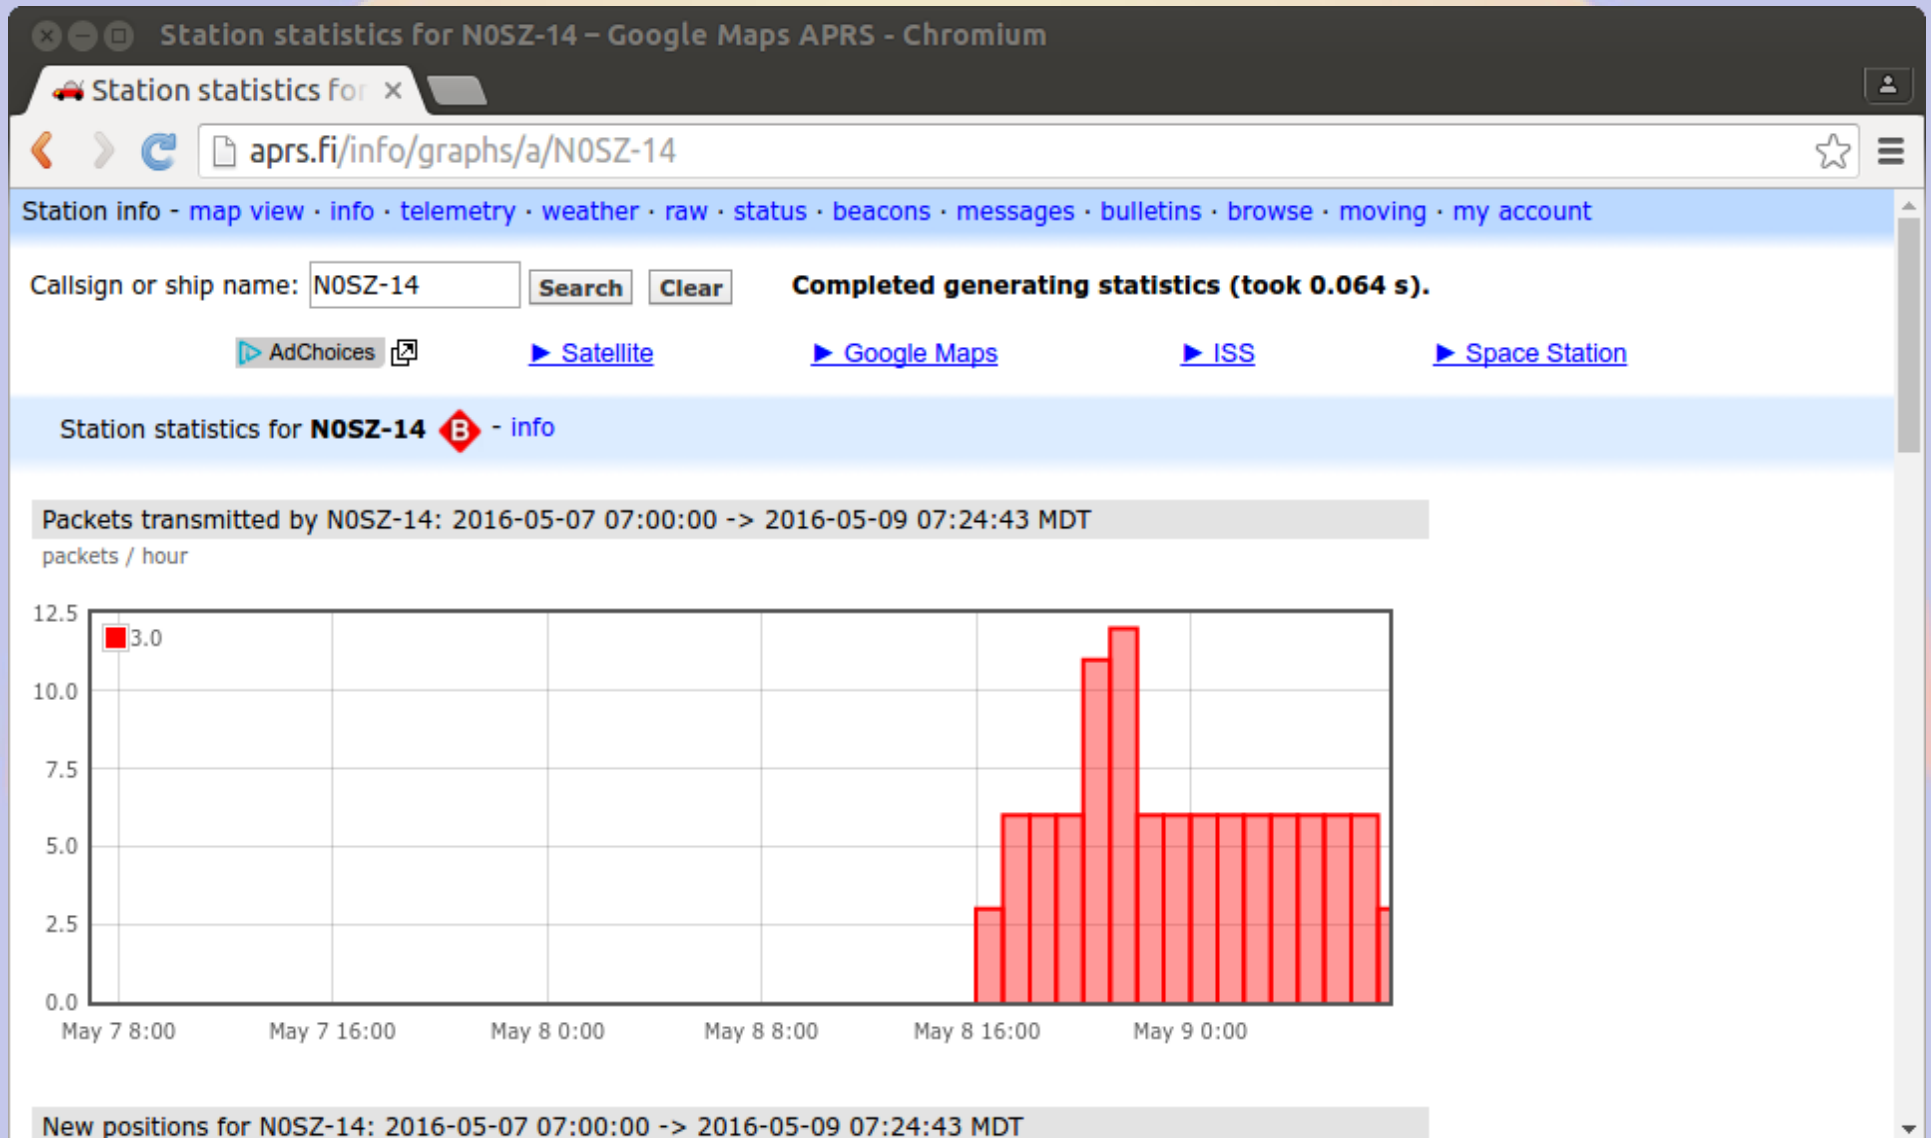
Station statistics for N0SZ-14 – Google Maps APRS - Chromium

Station statistics for ×

aprs.fi/info/graphs/a/N0SZ-14

Station info - map view · info · telemetry · weather · raw · status · beacons · messages · bulletins · browse · moving · my account

Callsign or ship name: N0SZ-14 Search Clear Completed generating statistics (took 0.064 s).

AdChoices ▶ Satellite ▶ Google Maps ▶ ISS ▶ Space Station

Station statistics for **N0SZ-14** B - info

Packets transmitted by N0SZ-14: 2016-05-07 07:00:00 -> 2016-05-09 07:24:43 MDT

packets / hour

12.5
10.0
7.5
5.0
2.5
0.0

3.0

May 7 8:00 May 7 16:00 May 8 0:00 May 8 8:00 May 8 16:00 May 9 0:00

New positions for N0SZ-14: 2016-05-07 07:00:00 -> 2016-05-09 07:24:43 MDT